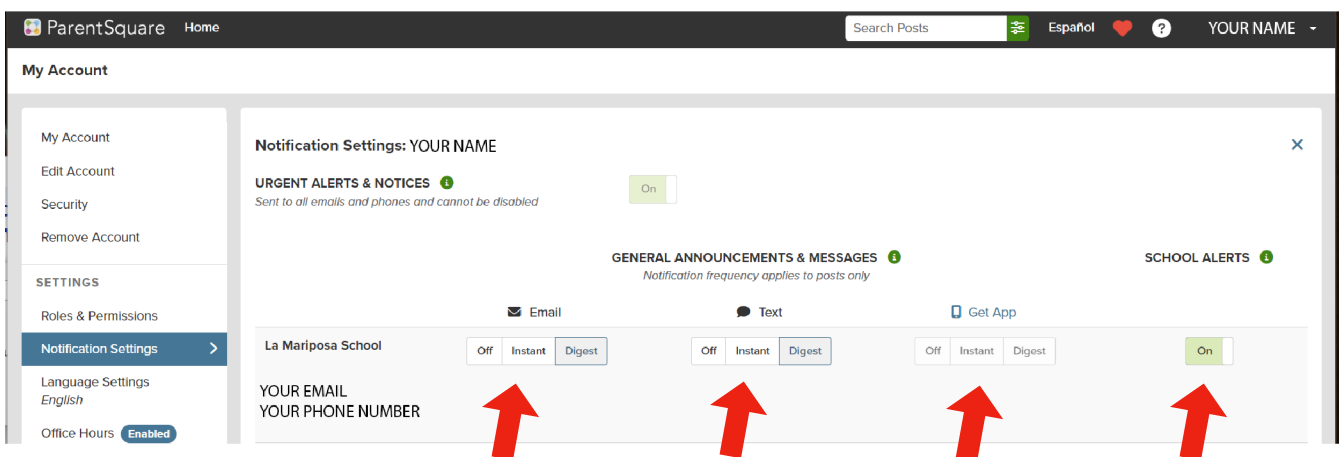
ParentSquare Home

Search Posts

Español

YOUR NAME

My Account

My Account
Edit Account
Security
Remove Account

SETTINGS
Roles & Permissions
Notification Settings
Language Settings
English
Office Hours Enabled

Notification Settings: YOUR NAME

×

URGENT ALERTS & NOTICES
Sent to all emails and phones and cannot be disabled

On

GENERAL ANNOUNCEMENTS & MESSAGES
Notification frequency applies to posts only

SCHOOL ALERTS

Email

Text

Get App

La Mariposa School

Off Instant Digest

Off Instant Digest

Off Instant Digest

On

YOUR EMAIL
YOUR PHONE NUMBER